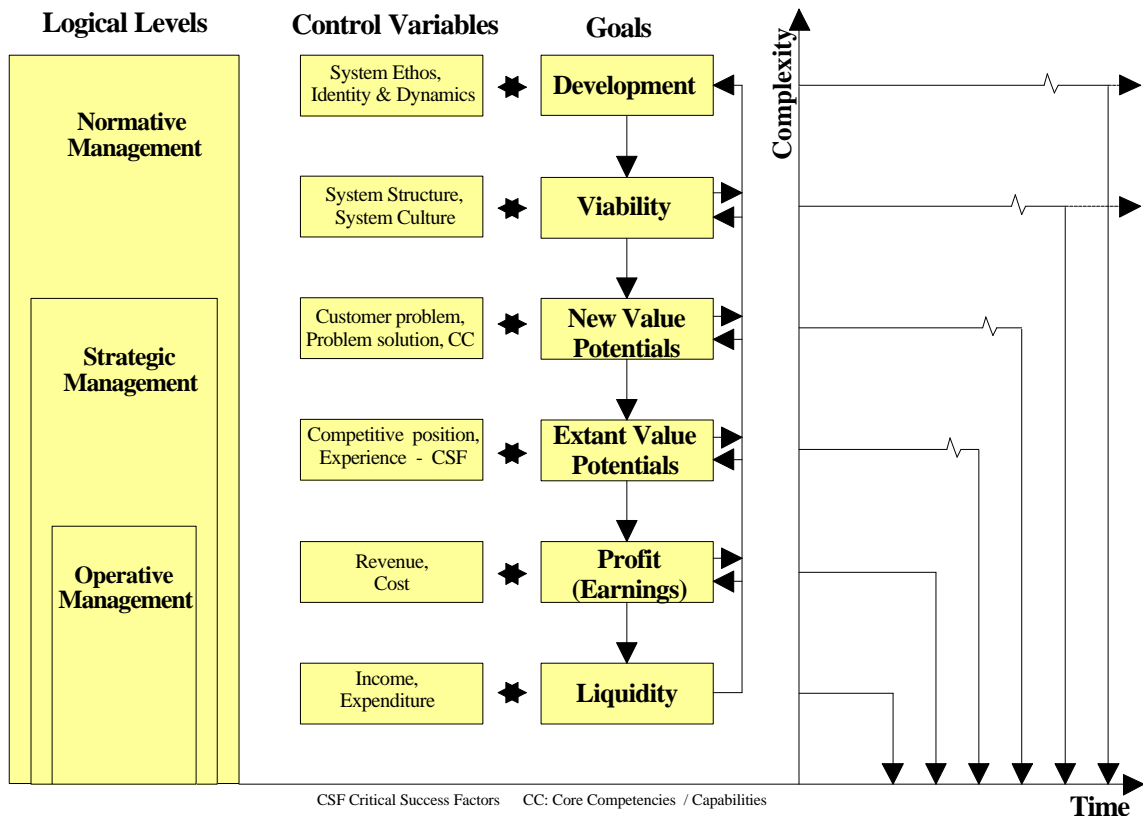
Logical Levels

Control Variables

Goals

Complexity

Normative Management

System Ethos, Identity & Dynamics

Development

System Structure, System Culture

Viability

Strategic Management

Customer problem, Problem solution, CC

New Value Potentials

Competitive position, Experience - CSF

Extant Value Potentials

Operative Management

Revenue, Cost

Profit (Earnings)

Income, Expenditure

Liquidity

CSF Critical Success Factors CC: Core Competencies / Capabilities

Time